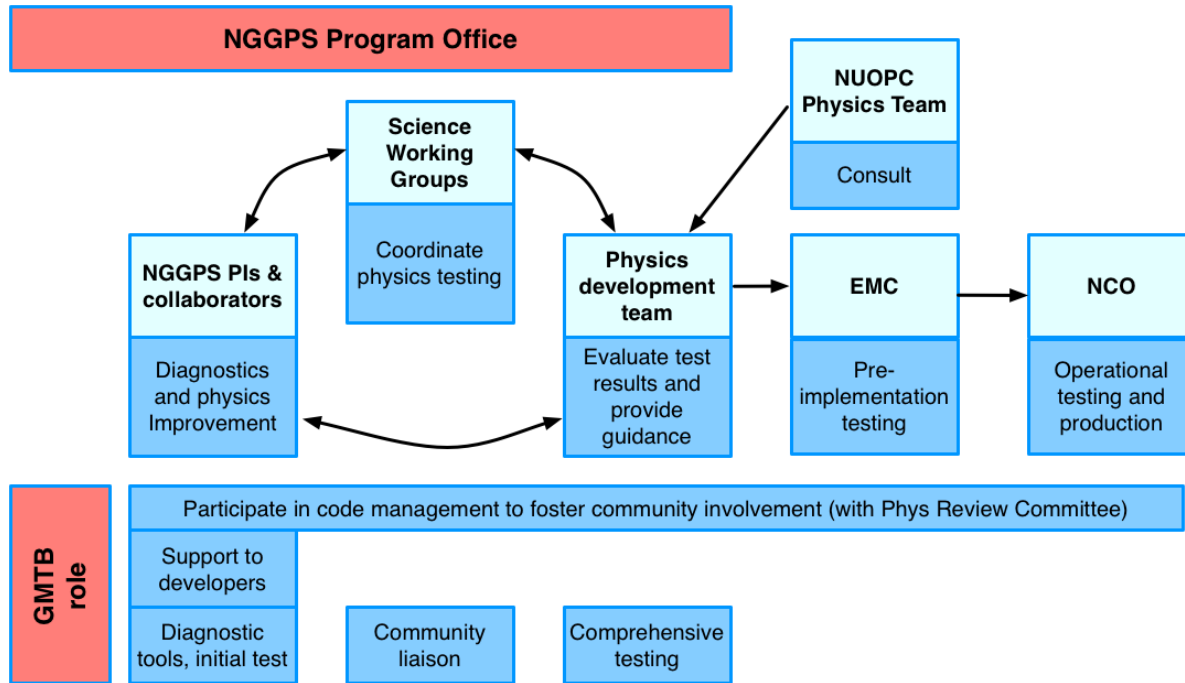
NGGPS Program Office

Science Working Groups

Coordinate physics testing

NUOPC Physics Team

Consult

NGGPS PIs & collaborators

Diagnostics and physics Improvement

Physics development team

Evaluate test results and provide guidance

EMC

Pre-implementation testing

NCO

Operational testing and production

GMTB role

Participate in code management to foster community involvement (with Phys Review Committee)

Support to developers

Diagnostic tools, initial test

Community liaison

Comprehensive testing